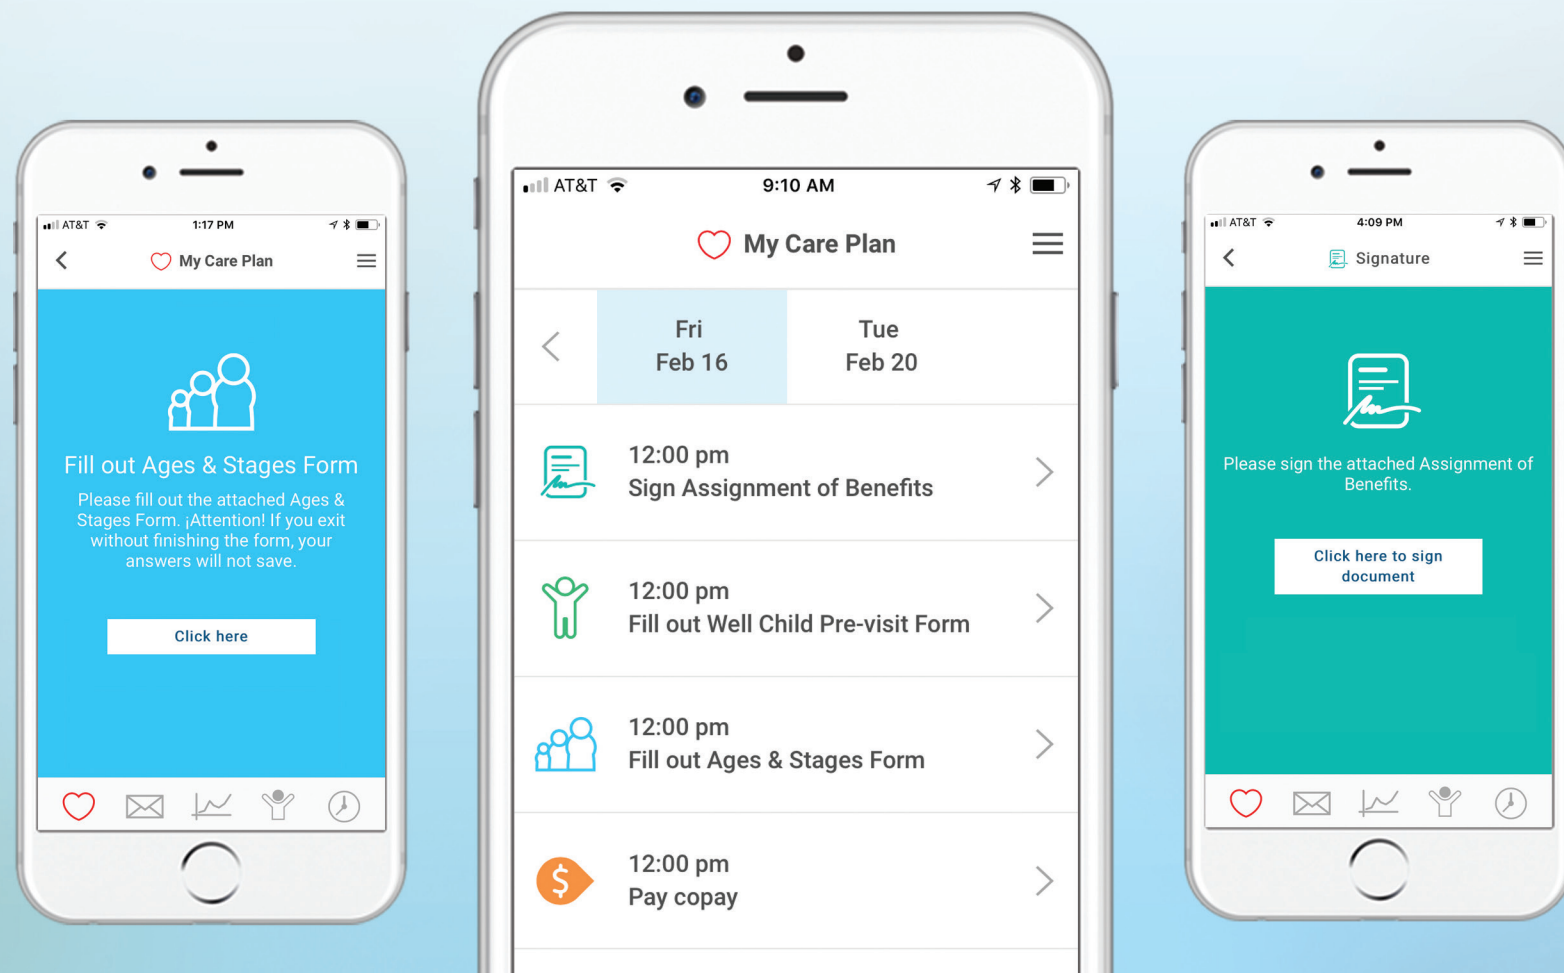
AT&T 1:17 PM

My Care Plan

Fill out Ages & Stages Form

Please fill out the attached Ages & Stages Form. ¡Attention! If you exit without finishing the form, your answers will not save.

Click here

AT&T 9:10 AM

My Care Plan

Fri Feb 16

Tue Feb 20

12:00 pm
Sign Assignment of Benefits

12:00 pm
Fill out Well Child Pre-visit Form

12:00 pm
Fill out Ages & Stages Form

12:00 pm
Pay copay

AT&T 4:09 PM

Signature

Please sign the attached Assignment of Benefits.

Click here to sign document